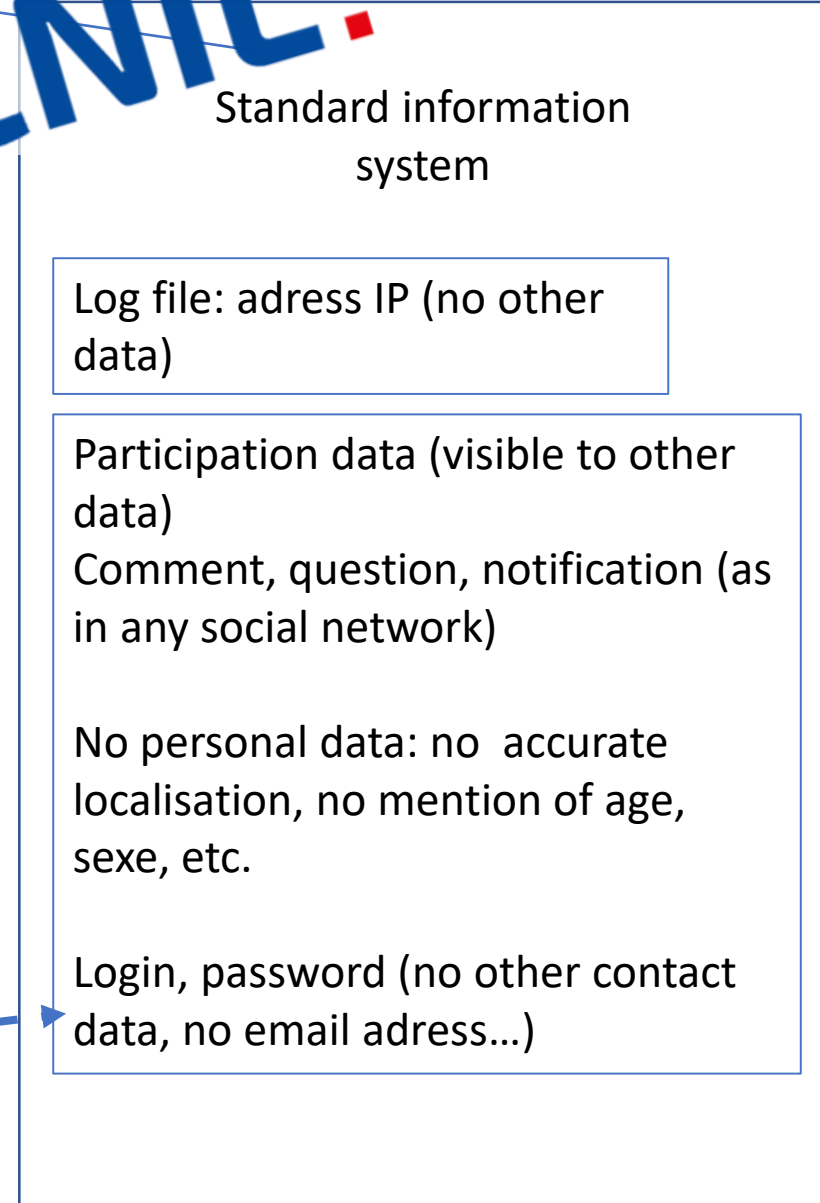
Standard information system

Log file: adress IP (no other data)

Participation data (visible to other data)
Comment, question, notification (as in any social network)

No personal data: no accurate localisation, no mention of age, sexe, etc.

Login, password (no other contact data, no email adress…)